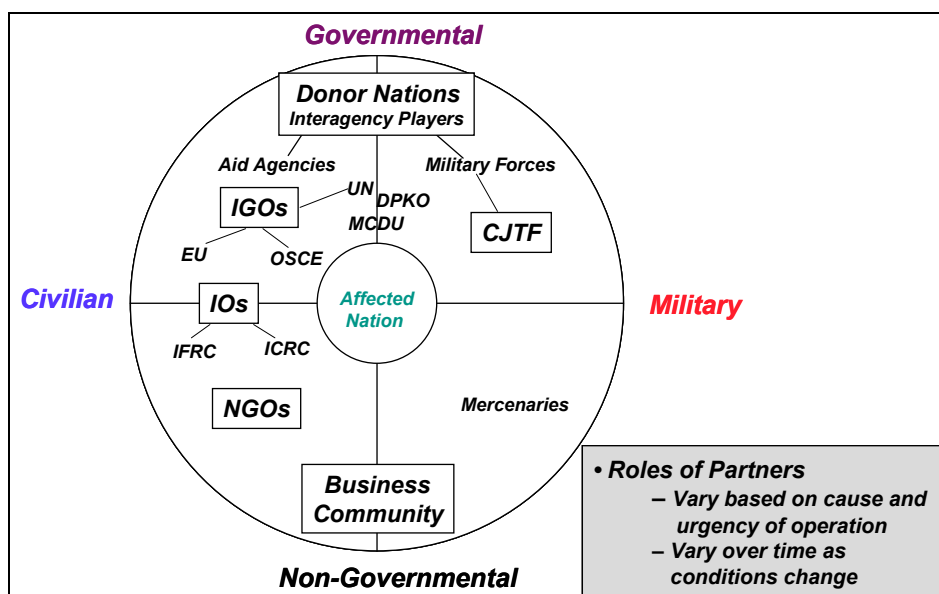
Governmental

Donor Nations
Interagency Players

Aid Agencies

Military Forces

UN

DPKO

MCDU

IGOs

CJTF

EU

OSCE

Civilian

IOs

Affected Nation

Military

IFRC

ICRC

NGOs

Mercenaries

Business Community

Non-Governmental

• Roles of Partners
– Vary based on cause and urgency of operation
– Vary over time as conditions change